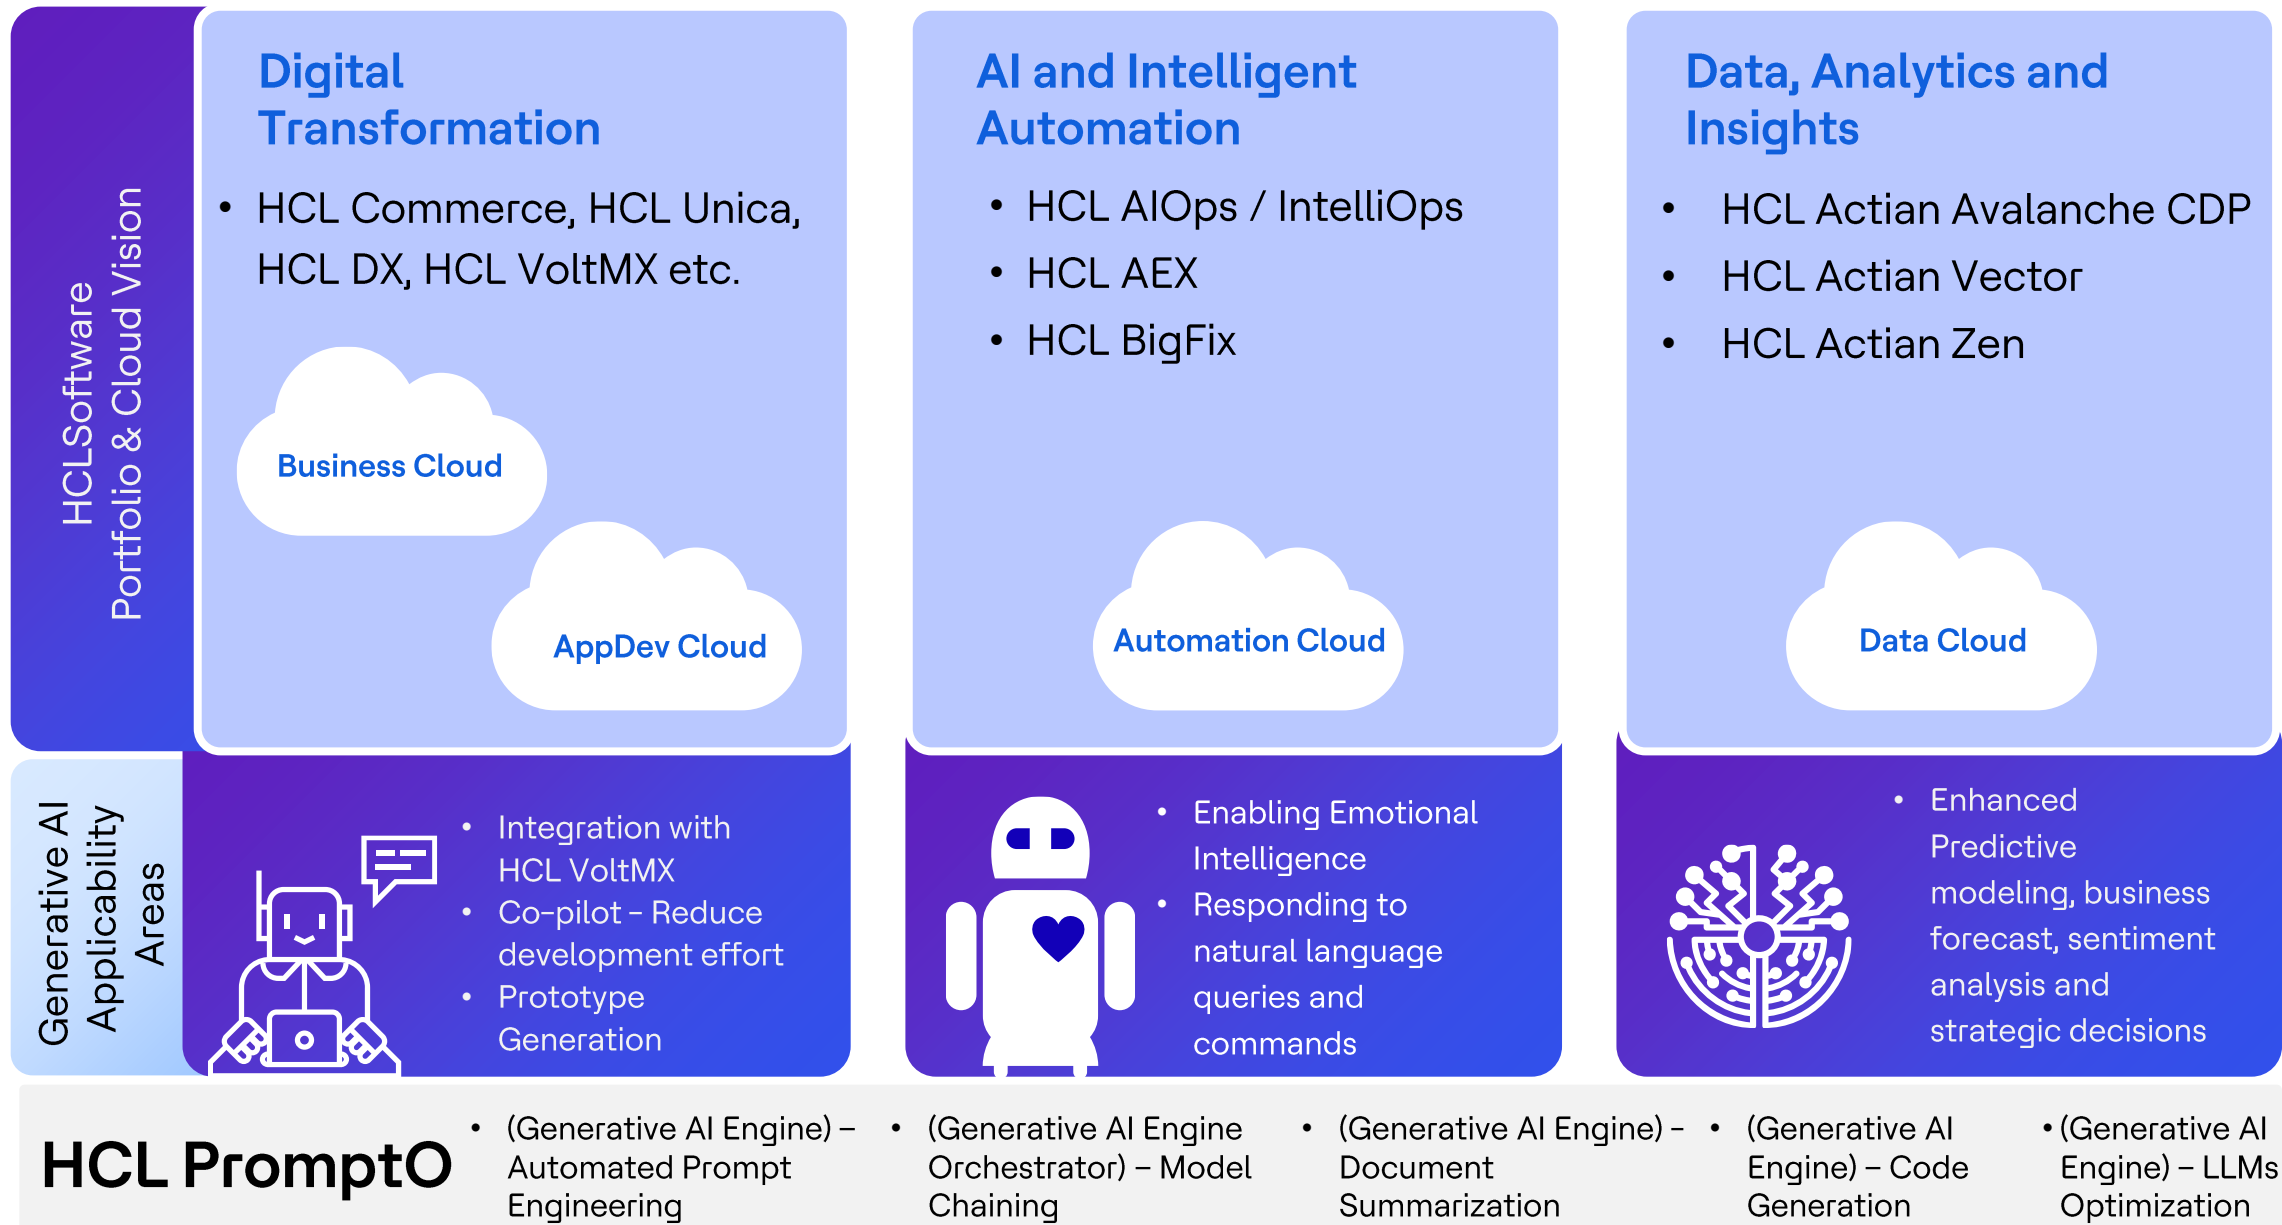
HCLSoftware Portfolio & Cloud Vision

Digital Transformation

- HCL Commerce, HCL Unica, HCL DX, HCL VoltMX etc.

Business Cloud

AppDev Cloud

AI and Intelligent Automation

- HCL AIOps / IntelliOps
- HCL AEX
- HCL BigFix

Automation Cloud

Data, Analytics and Insights

- HCL Actian Avalanche CDP
- HCL Actian Vector
- HCL Actian Zen

Data Cloud

Generative AI Applicability Areas

- Integration with HCL VoltMX
- Co-pilot – Reduce development effort
- Prototype Generation

- Enabling Emotional Intelligence
- Responding to natural language queries and commands

- Enhanced Predictive modeling, business forecast, sentiment analysis and strategic decisions

HCL PromptO

- (Generative AI Engine) – Automated Prompt Engineering
- (Generative AI Engine Orchestrator) – Model Chaining
- (Generative AI Engine) – Document Summarization
- (Generative AI Engine) – Code Generation
- (Generative AI Engine) – LLMs Optimization